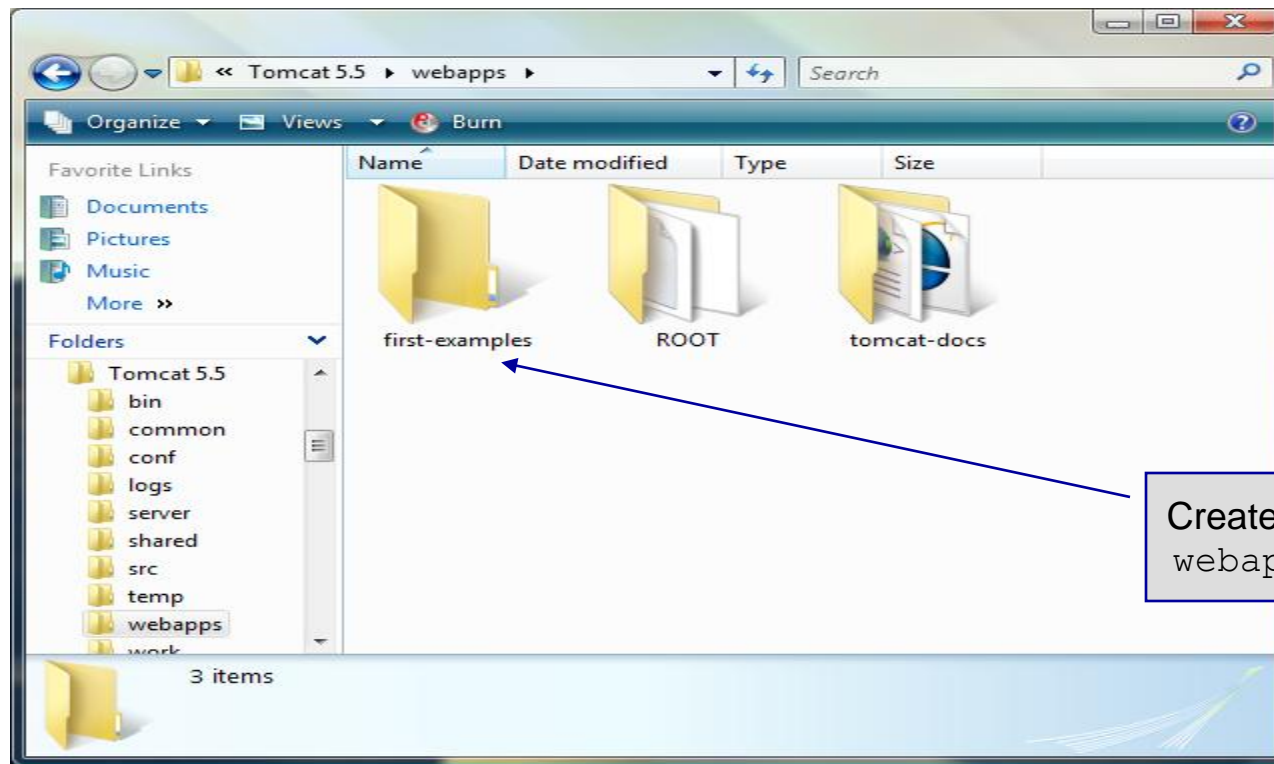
« Tomcat 5.5 ▸ webapps ▸

Search

Organize ▾ Views ▾ Burn

Favorite Links

Documents

Pictures

Music

More »

Folders

Tomcat 5.5

bin

common

conf

logs

server

shared

src

temp

webapps

work

| Name | Date modified | Type | Size |
|---|---|---|---|

first-examples

ROOT

tomcat-docs

Create

webap

3 items